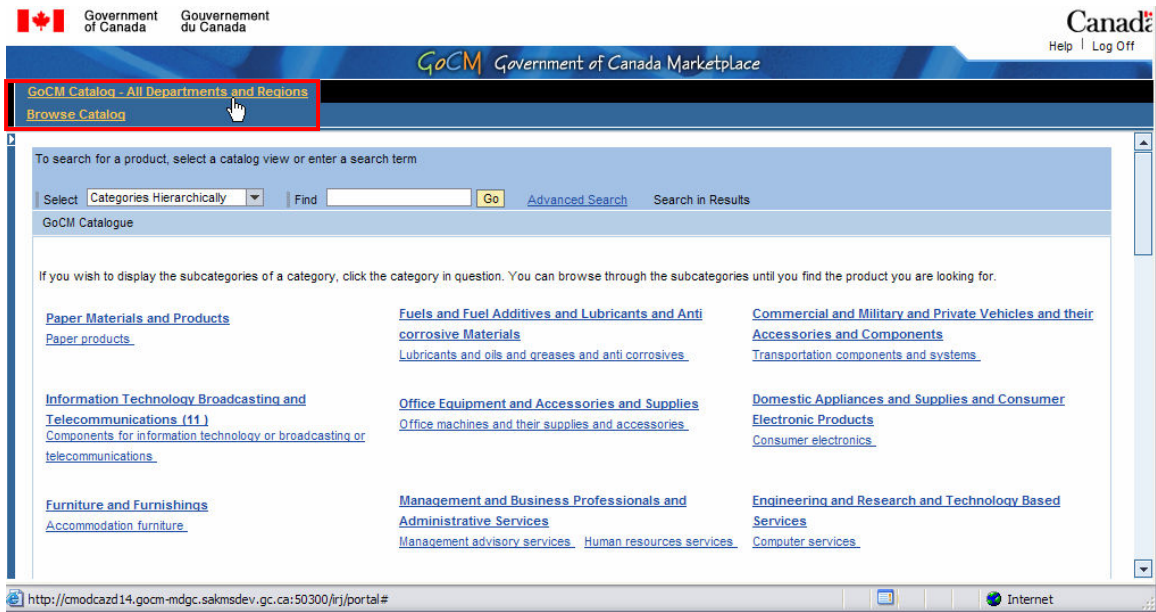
Government of Canada Gouvernement du Canada

Canada

Help | Log Off

GoCM Government of Canada Marketplace

GoCM Catalog - All Departments and Regions
Browse Catalog

To search for a product, select a catalog view or enter a search term

Select Categories Hierarchically Find Go Advanced Search Search in Results

GoCM Catalogue

If you wish to display the subcategories of a category, click the category in question. You can browse through the subcategories until you find the product you are looking for.

Paper Materials and Products
Paper products

Fuels and Fuel Additives and Lubricants and Anti corrosive Materials
Lubricants and oils and greases and anti corrosives

Commercial and Military and Private Vehicles and their Accessories and Components
Transportation components and systems

Information Technology Broadcasting and Telecommunications (11)
Components for information technology or broadcasting or telecommunications

Office Equipment and Accessories and Supplies
Office machines and their supplies and accessories

Domestic Appliances and Supplies and Consumer Electronic Products
Consumer electronics

Furniture and Furnishings
Accommodation furniture

Management and Business Professionals and Administrative Services
Management advisory services Human resources services

Engineering and Research and Technology Based Services
Computer services

http://cmodcazd14.gocm-mdgc.sakmsdev.gc.ca:50300/irj/portal#

Internet